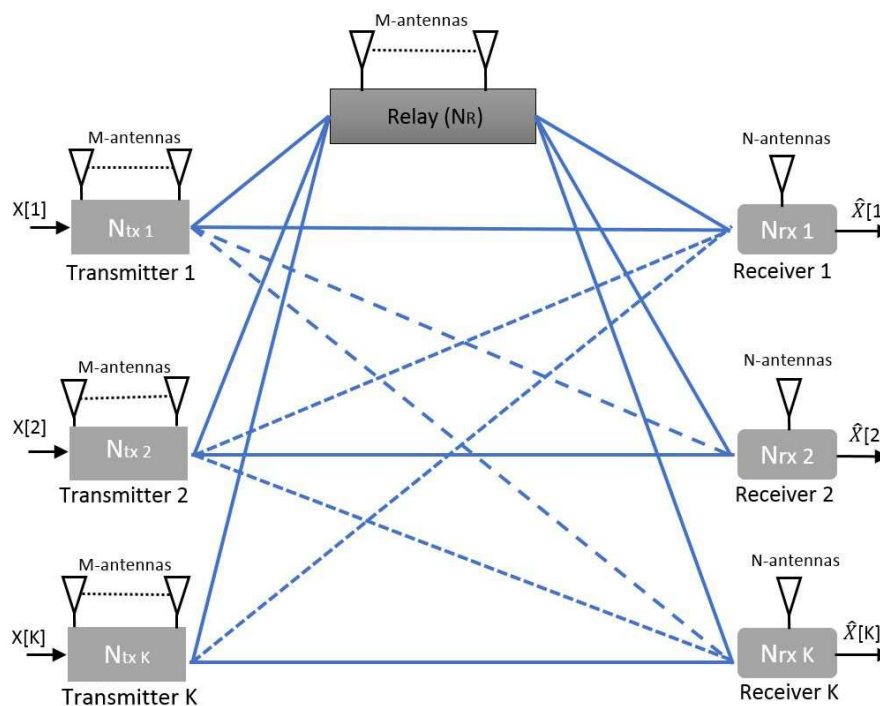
M-antennas

Relay (NR)

M-antennas

X[1]

Ntx 1

Transmitter 1

N-antennas

Nrx 1

$\hat{X}[1$

Receiver 1

M-antennas

X[2]

Ntx 2

Transmitter 2

N-antennas

Nrx 2

$\hat{X}[2$

Receiver 2

M-antennas

X[K]

Ntx K

Transmitter K

N-antennas

Nrx K

$\hat{X}[K]$

Receiver K